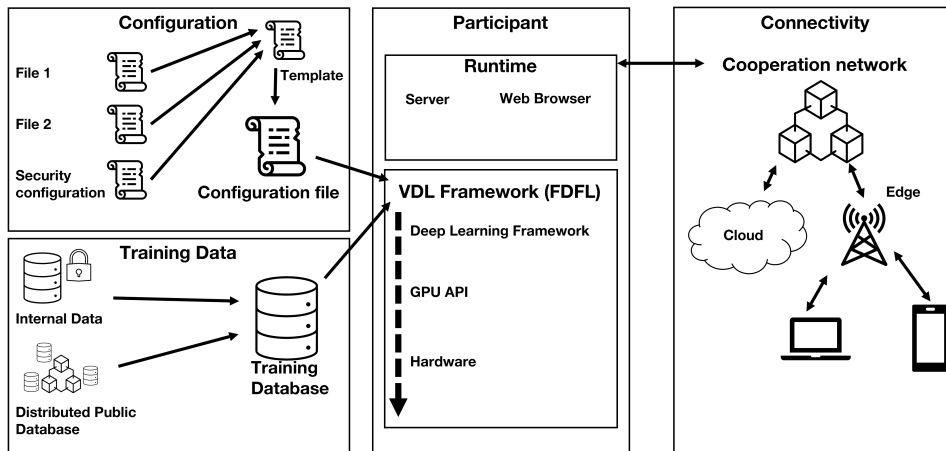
Configuration

File 1

File 2

Security configuration

Template

Configuration file

Training Data

Internal Data

Distributed Public Database

Training Database

Participant

Runtime

Server

Web Browser

VDL Framework (FDFL)

Deep Learning Framework

GPU API

Hardware

Connectivity

Cooperation network

Edge

Cloud